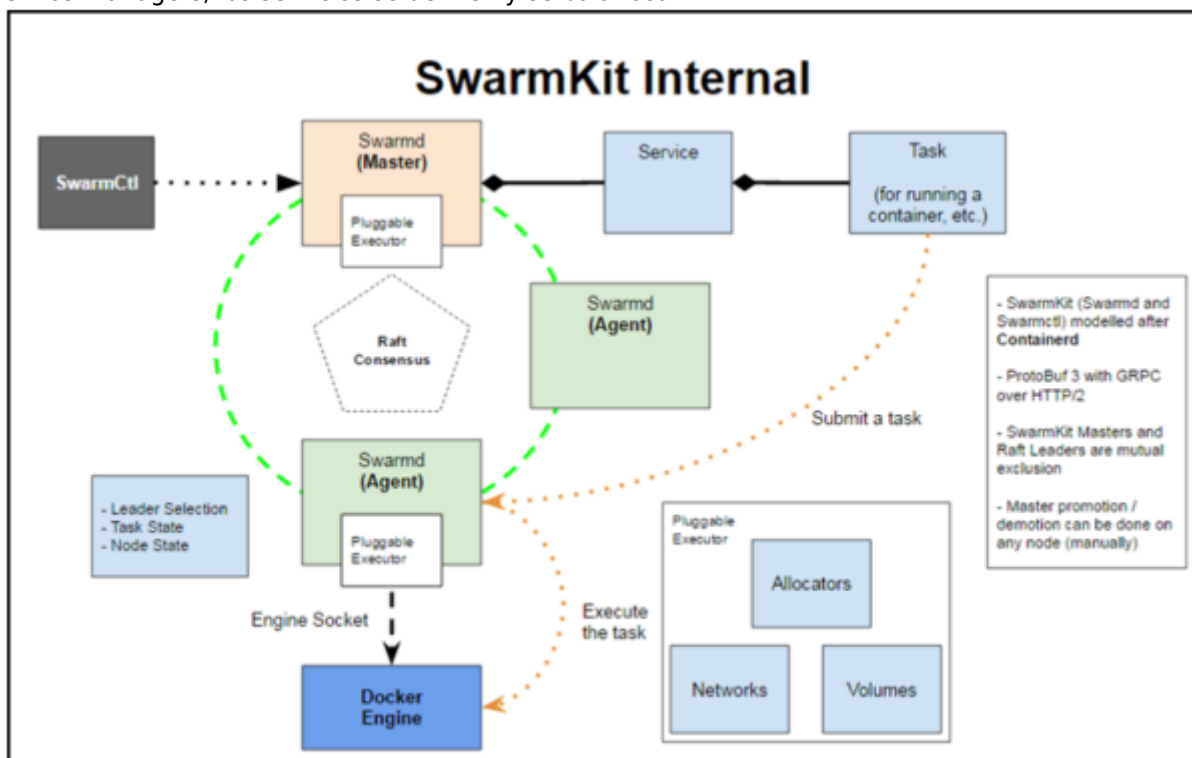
SwarmKit Internal

SwarmCtl

Swarmd
(Master)

Pluggable Executor

Service

Task
(for running a container, etc.)

Raft Consensus

Swarmd
(Agent)

- SwarmKit (Swarmd and Swarmctl) modelled after Containerd

- ProtoBuf 3 with GRPC over HTTP/2

- SwarmKit Masters and Raft Leaders are mutual exclusion

- Master promotion / demotion can be done on any node (manually)

Submit a task

Swarmd
(Agent)

Pluggable Executor

- Leader Selection
- Task State
- Node State

Pluggable Executor

Allocators

Networks

Volumes

Engine Socket

Execute the task

Docker Engine